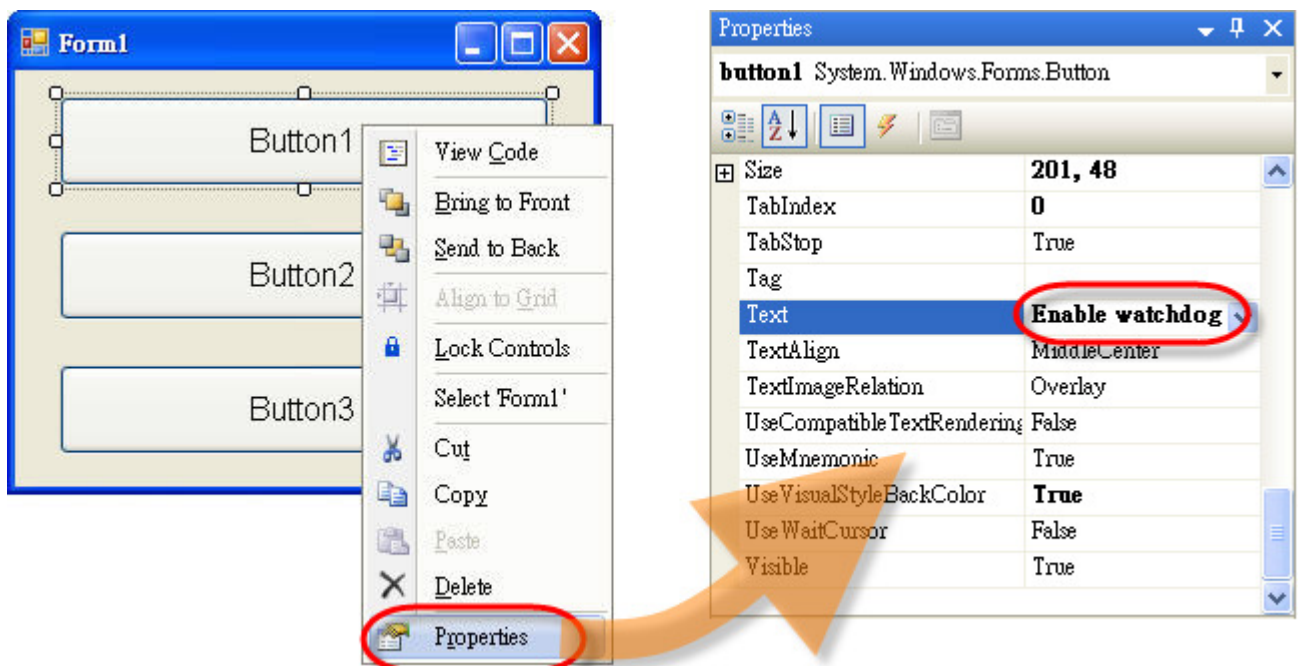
Form1

Button1

Button2

Button3

View Code
Bring to Front
Send to Back
Align to Grid
Lock Controls
Select 'Form1'
Cut
Copy
Paste
Delete
Properties

Properties

button1 System.Windows.Forms.Button

| | |
|---|---|
| Size | 201, 48 |
| TabIndex | 0 |
| TabStop | True |
| Tag | |
| Text | Enable watchdog |
| TextAlign | MiddleCenter |
| TextImageRelation | Overlay |
| UseCompatibleTextRendering | False |
| UseMnemonic | True |
| UseVisualStyleBackColor | True |
| UseWaitCursor | False |
| Visible | True |